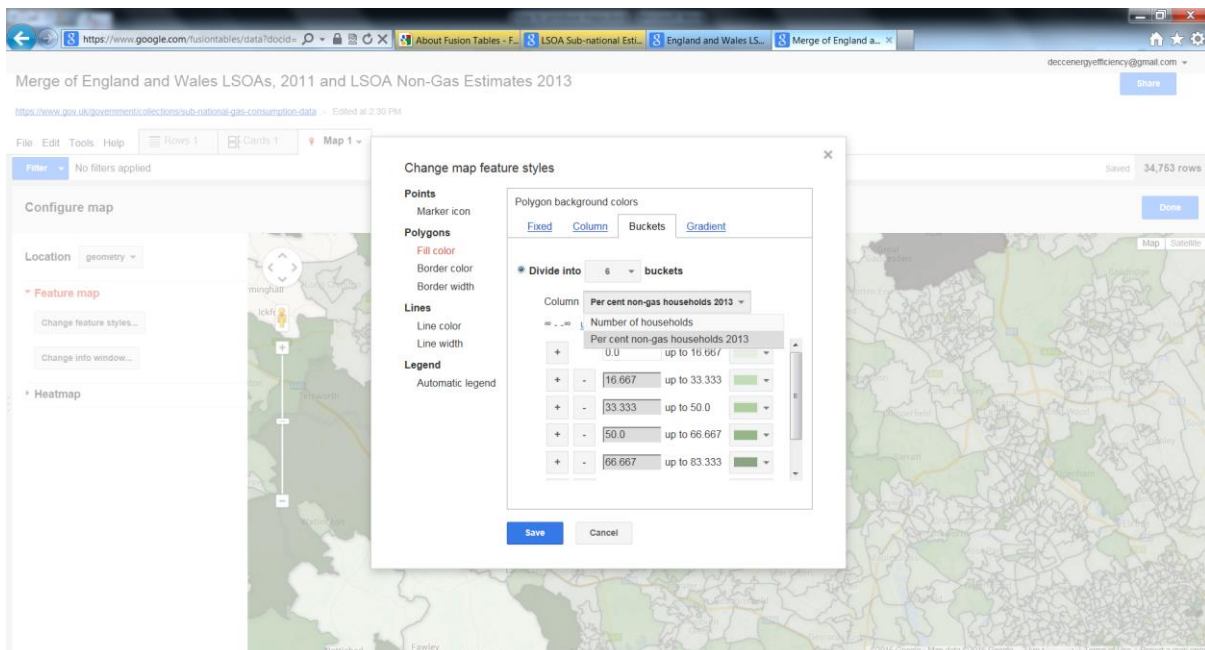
https://www.google.com/fusiontables/data?docid=

About Fusion Tables - F...

LSOA Sub-national Esti...

England and Wales LS...

Merge of England a...

deccenergyefficiency@gmail.com

Merge of England and Wales LSOAs, 2011 and LSOA Non-Gas Estimates 2013

Share

https://www.gov.uk/government/collections/sub-national-gas-consumption-data · Edited at 2:30 PM

File Edit Tools Help Rows 1 Cards 1 Map 1

Filter No filters applied

Saved 34,753 rows

Configure map

Done

Location geometry

Feature map

Change feature styles...

Change info window...

Heatmap

Map Satellite

Change map feature styles

Points

Marker icon

Polygons

Fill color

Border color

Border width

Lines

Line color

Line width

Legend

Automatic legend

Polygon background colors

Fixed Column Buckets Gradient

Divide into 6 buckets

Column Per cent non-gas households 2013

Number of households

Per cent non-gas households 2013

| | | | | |
|---|---|---|---|---|
| + | | 0.0 | up to 16.667 | |
| + | - | 16.667 | up to 33.333 | |
| + | - | 33.333 | up to 50.0 | |
| + | - | 50.0 | up to 66.667 | |
| + | - | 66.667 | up to 83.333 | |

Save

Cancel